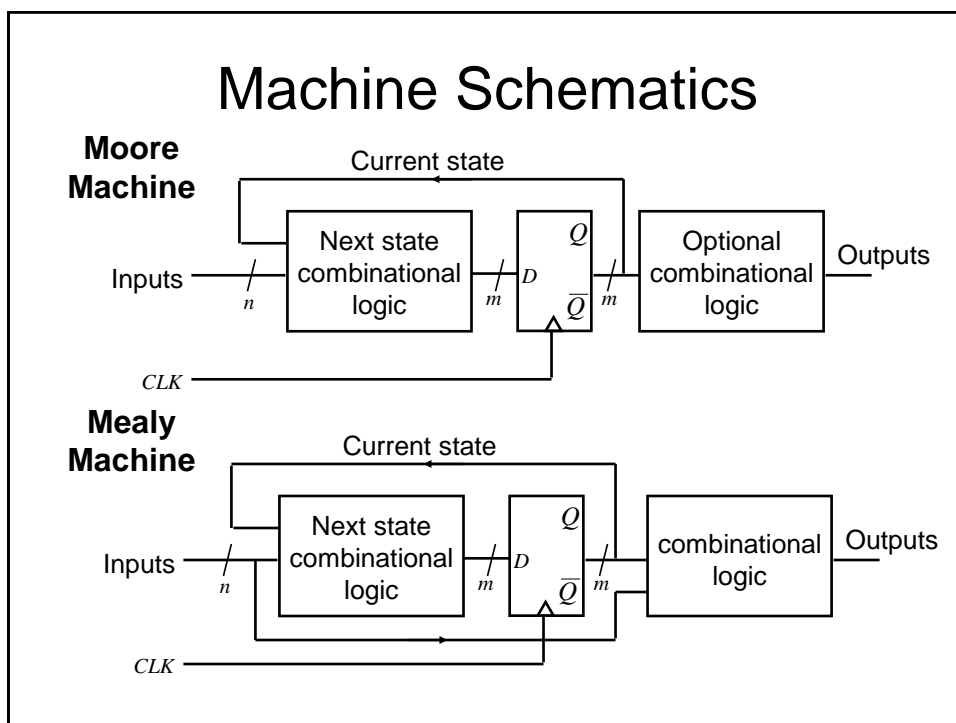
Machine Schematics

Moore Machine

Current state

Next state combinational logic

$Q$

$D$

$\overline{Q}$

Optional combinational logic

Outputs

Inputs

$n$

$m$

$m$

$CLK$

Mealy Machine

Current state

Next state combinational logic

$Q$

$D$

$\overline{Q}$

combinational logic

Outputs

Inputs

$n$

$m$

$m$

$CLK$